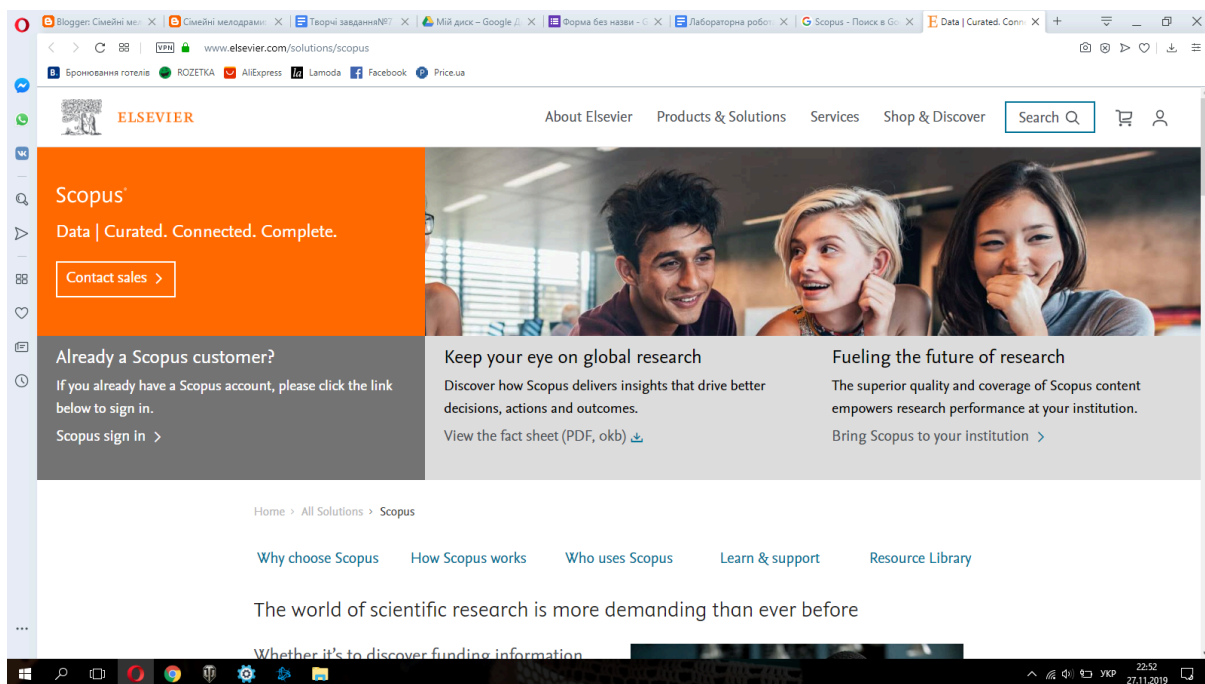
Blogger: Сімейні ме... | Сімейні мелодрами | Творчі завдання№7 | Мій диск – Google Д | Форма без назви - G | Лабораторна робо | Scopus - Поиск в Go | Data | Curated. Conn

www.elsevier.com/solutions/scopus

Бронювання готелів | ROZETKA | AliExpress | Lamoda | Facebook | Price.ua

ELSEVIER

About Elsevier | Products & Solutions | Services | Shop & Discover | Search

Scopus®

Data | Curated. Connected. Complete.

Contact sales >

Already a Scopus customer?

If you already have a Scopus account, please click the link below to sign in.

Scopus sign in >

Keep your eye on global research

Discover how Scopus delivers insights that drive better decisions, actions and outcomes.

View the fact sheet (PDF, okb)

Fueling the future of research

The superior quality and coverage of Scopus content empowers research performance at your institution.

Bring Scopus to your institution >

Home > All Solutions > Scopus

Why choose Scopus | How Scopus works | Who uses Scopus | Learn & support | Resource Library

The world of scientific research is more demanding than ever before

Whether it's to discover funding information

УКР 22:52 27.11.2019